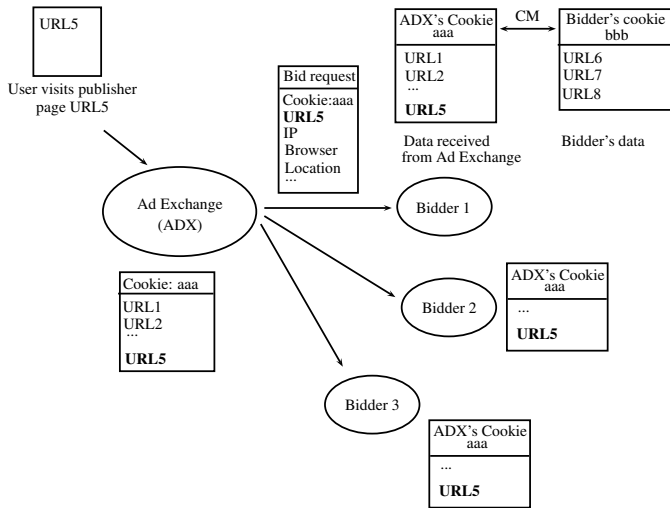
URL5

User visits publisher page URL5

Bid request
Cookie:aaa
**URL5**
IP
Browser
Location
...

ADX's Cookie
aaa
URL1
URL2
...
**URL5**

CM

Bidder's cookie
bbb
URL6
URL7
URL8

Data received from Ad Exchange

Bidder's data

Ad Exchange
(ADX)

Bidder 1

Cookie: aaa
URL1
URL2
...
**URL5**

Bidder 2

ADX's Cookie
aaa
...
**URL5**

Bidder 3

ADX's Cookie
aaa
...
**URL5**